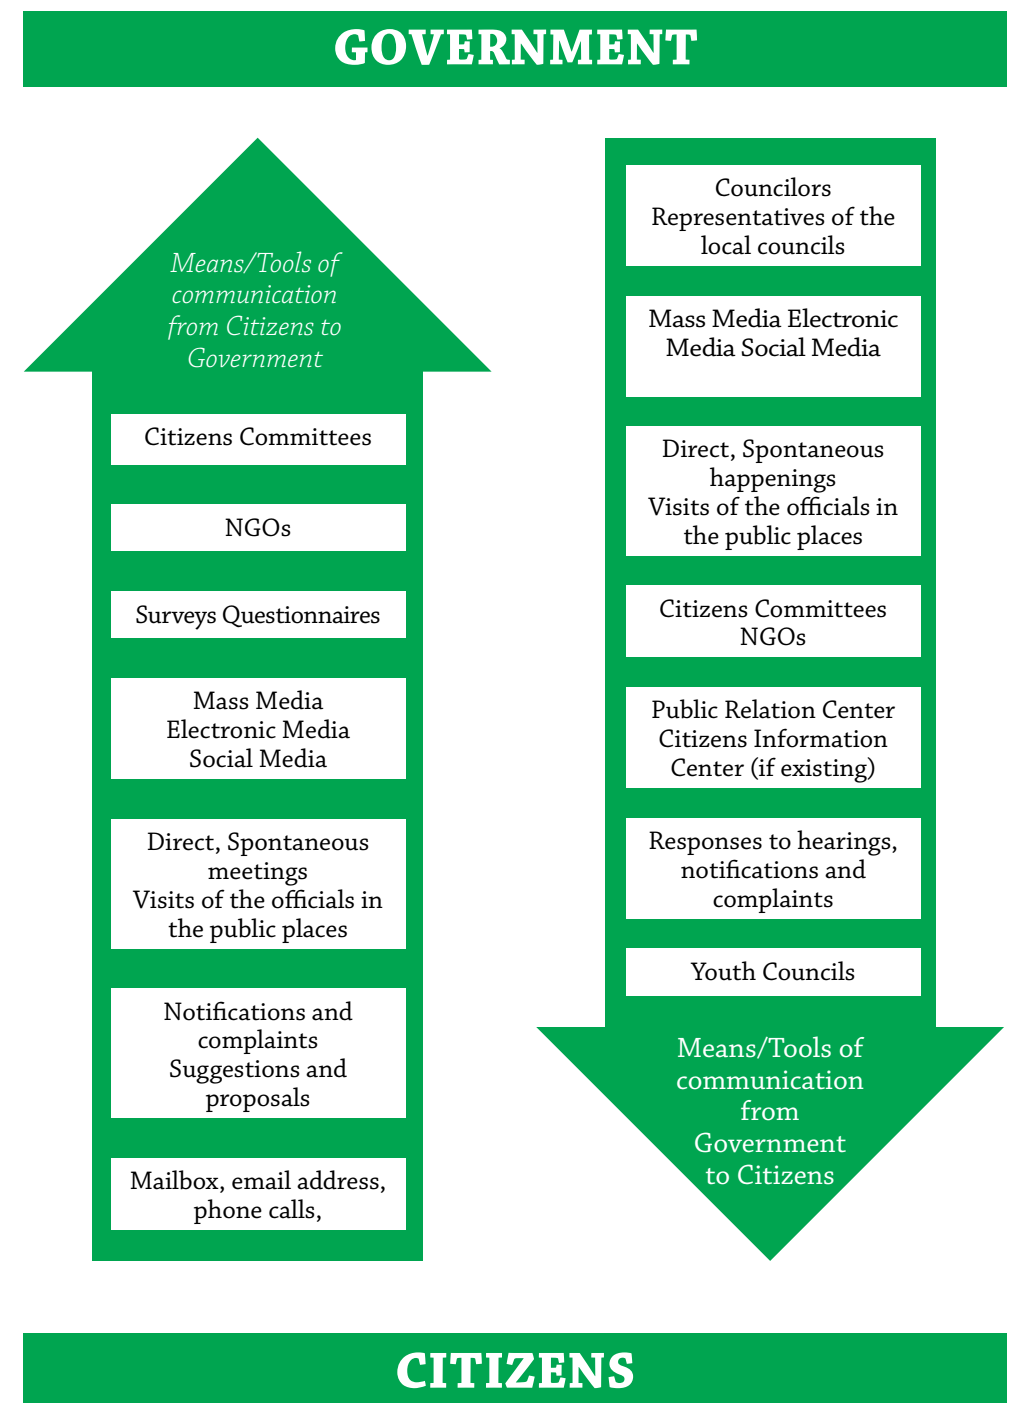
GOVERNMENT

Means/Tools of communication from Citizens to Government

Citizens Committees

NGOs

Surveys Questionnaires

Mass Media
Electronic Media
Social Media

Direct, Spontaneous meetings
Visits of the officials in the public places

Notifications and complaints
Suggestions and proposals

Mailbox, email address, phone calls,

Councilors
Representatives of the local councils

Mass Media Electronic Media Social Media

Direct, Spontaneous happenings
Visits of the officials in the public places

Citizens Committees
NGOs

Public Relation Center
Citizens Information Center (if existing)

Responses to hearings, notifications and complaints

Youth Councils

Means/Tools of communication from Government to Citizens

CITIZENS